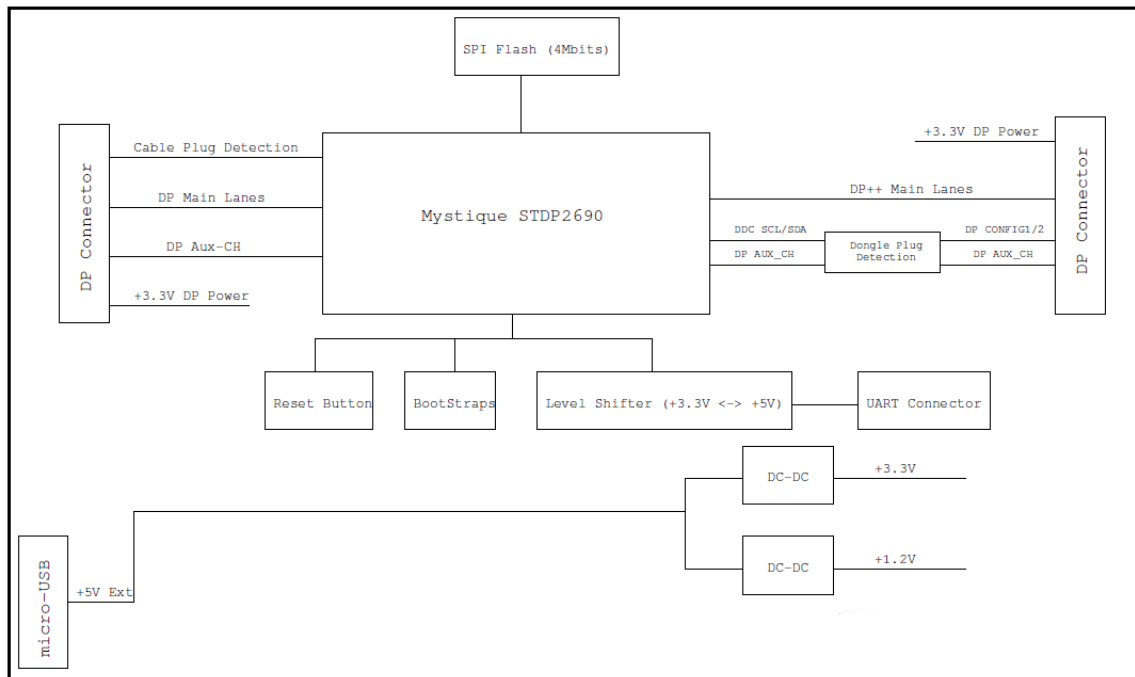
SPI Flash (4Mbits)

DP Connector

Cable Plug Detection

DP Main Lanes

DP Aux-CH

+3.3V DP Power

Mystique STDP2690

+3.3V DP Power

DP++ Main Lanes

DDC SCL/SDA

DP AUX_CH

Dongle Plug Detection

DP CONFIG1/2

DP AUX_CH

DP Connector

Reset Button

BootStraps

Level Shifter (+3.3V <-> +5V)

UART Connector

DC-DC

+3.3V

DC-DC

+1.2V

micro-USB

+5V Ext